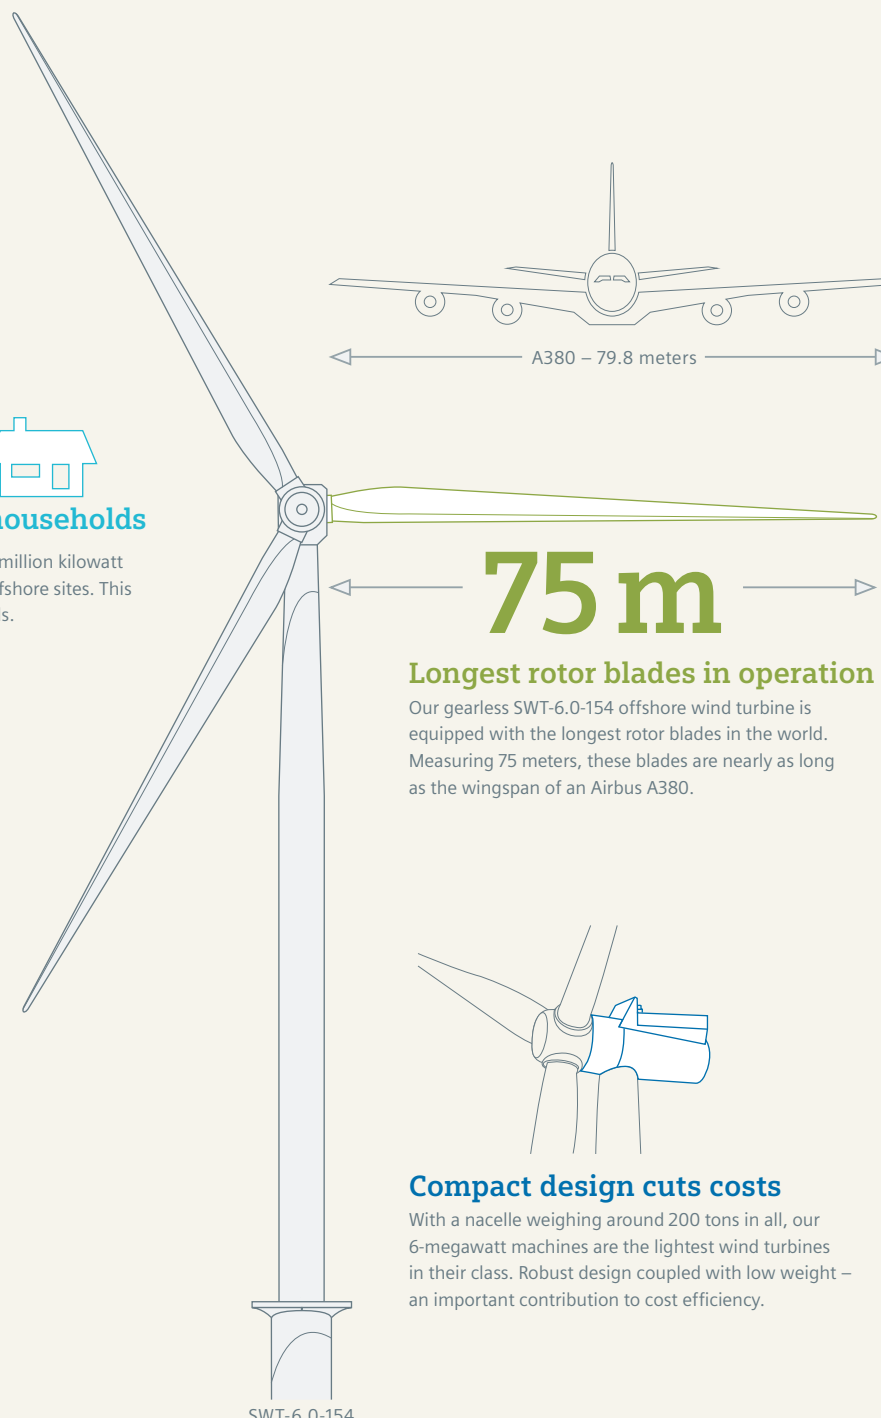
A380 – 79.8 meters

ouseholds

million kilowatt
fshore sites. This
s.

75 m

Longest rotor blades in operation

Our gearless SWT-6.0-154 offshore wind turbine is equipped with the longest rotor blades in the world. Measuring 75 meters, these blades are nearly as long as the wingspan of an Airbus A380.

Compact design cuts costs

With a nacelle weighing around 200 tons in all, our 6-megawatt machines are the lightest wind turbines in their class. Robust design coupled with low weight – an important contribution to cost efficiency.

SWT-6.0-154